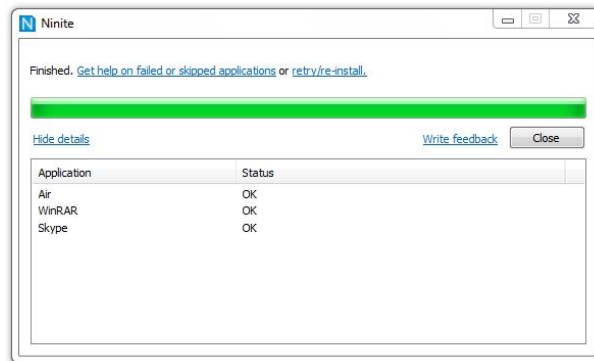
N Ninite

Finished. Get help on failed or skipped applications or retry/re-install.

Hide details

Write feedback

Close

| Application | Status |
|---|---|
| Air | OK |
| WinRAR | OK |
| Skype | OK |